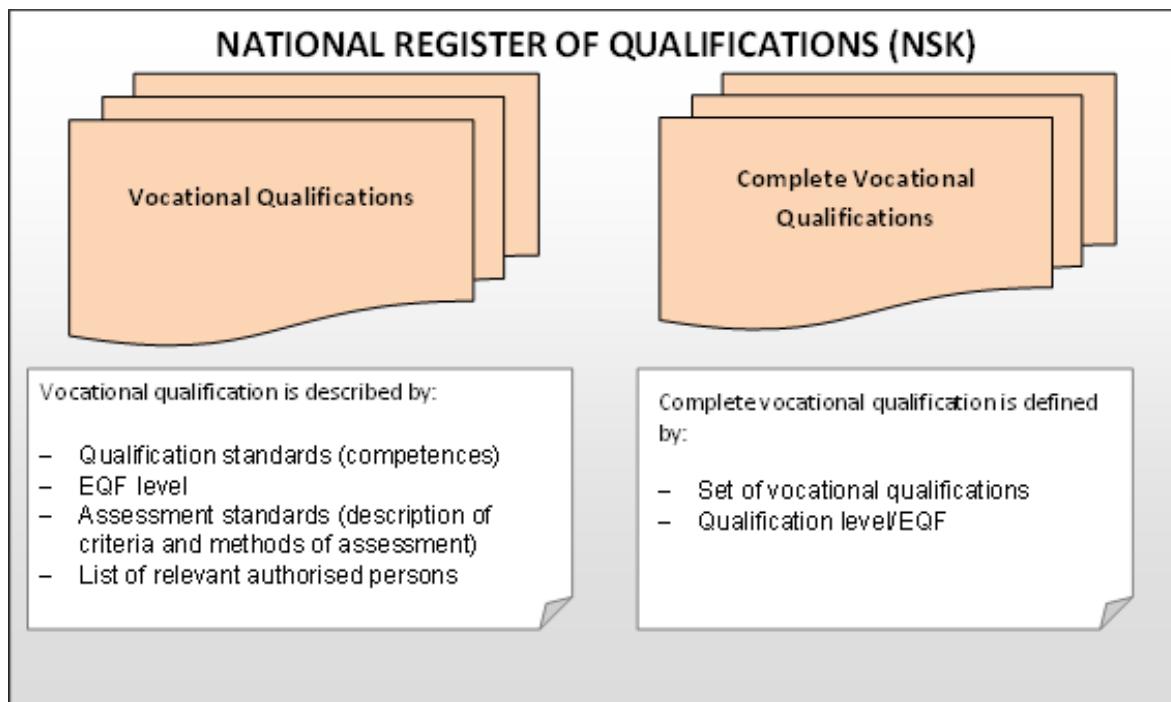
NATIONAL REGISTER OF QUALIFICATIONS (NSK)

Vocational Qualifications

Complete Vocational Qualifications

Vocational qualification is described by:

– Qualification standards (competences)
– EQF level
– Assessment standards (description of criteria and methods of assessment)
– List of relevant authorised persons

Complete vocational qualification is defined by:

– Set of vocational qualifications
– Qualification level/EQF